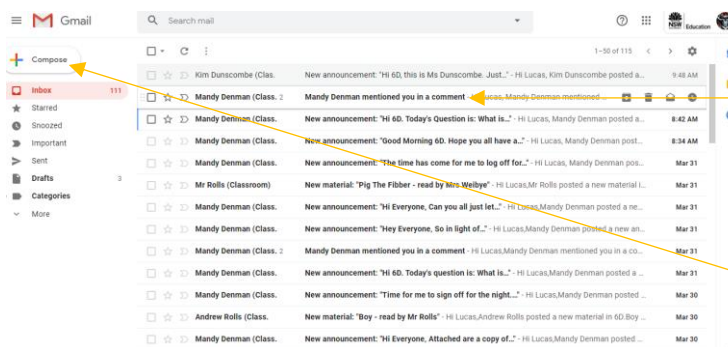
Gmail

Search mail

NSW Education

Compose

Inbox 111
Starred
Snoozed
Important
Sent
Drafts 3
Categories
More

1–50 of 115

| | | |
|---|---|---|
| Kim Dunscombe (Clas. | New announcement: "Hi 6D, this is Ms Dunscombe. Just..." - Hi Lucas, Kim Dunscombe posted a... | 9:48 AM |
| Mandy Denman (Class. 2 | Mandy Denman mentioned you in a comment - Hi Lucas, Mandy Denman mentioned... | |
| Mandy Denman (Class. | New announcement: "Hi 6D. Today's Question is: What is..." - Hi Lucas, Mandy Denman posted a... | 8:42 AM |
| Mandy Denman (Class. | New announcement: "Good Morning 6D. Hope you all have a..." - Hi Lucas, Mandy Denman post... | 8:34 AM |
| Mandy Denman (Class. | New announcement: "The time has come for me to log off for..." - Hi Lucas, Mandy Denman posted... | Mar 31 |
| Mr Rolls (Classroom) | New material: "Pig The Fibber - read by Mrs.Weibye" - Hi Lucas,Mr Rolls posted a new material i... | Mar 31 |
| Mandy Denman (Class. | New announcement: "Hi Everyone, Can you all just let..." - Hi Lucas, Mandy Denman posted a ne... | Mar 31 |
| Mandy Denman (Class. | New announcement: "Hey Everyone, So in light of..." - Hi Lucas, Mandy Denman posted a new an... | Mar 31 |
| Mandy Denman (Class. 2 | Mandy Denman mentioned you in a comment - Hi Lucas,Mandy Denman mentioned you in a co... | Mar 31 |
| Mandy Denman (Class. | New announcement: "Hi 6D. Today's Question is: What is..." - Hi Lucas, Mandy Denman posted a... | Mar 31 |
| Mandy Denman (Class. | New announcement: "Time for me to sign off for the night...." - Hi Lucas,Mandy Denman posted ... | Mar 30 |
| Andrew Rolls (Class. | New material: "Boy - read by Mr Rolls" - Hi Lucas,Andrew Rolls posted a new material in 6D.Boy ... | Mar 30 |
| Mandy Denman (Class. | New announcement: "Hi Everyone, Attached are a copy of..." - Hi Lucas, Mandy Denman posted ... | Mar 30 |